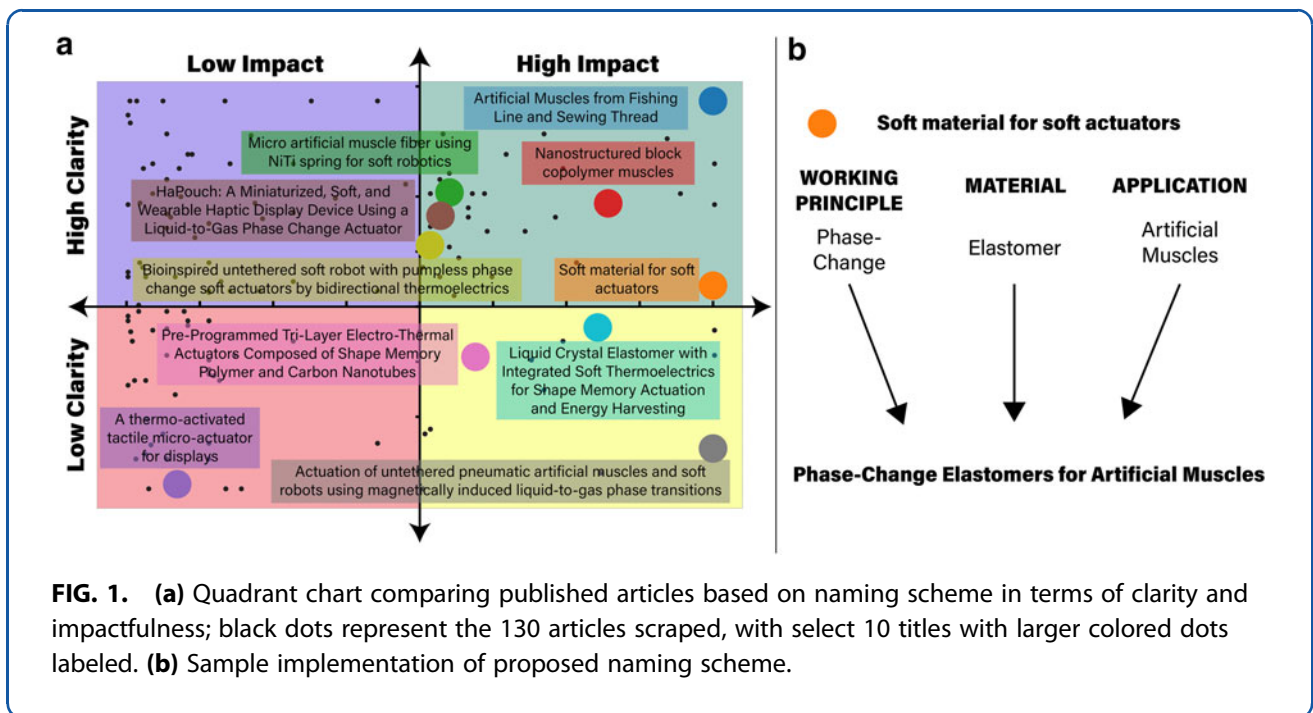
a

Low Impact

High Impact

High Clarity

Low Clarity

Artificial Muscles from Fishing Line and Sewing Thread

Micro artificial muscle fiber using NiTi spring for soft robotics

Nanostructured block copolymer muscles

HapPouch: A Miniaturized, Soft, and Wearable Haptic Display Device Using a Liquid-to-Gas Phase Change Actuator

Bioinspired untethered soft robot with pumpless phase change soft actuators by bidirectional thermoelectrics

Soft material for soft actuators

Pre-Programmed Tri-Layer Electro-Thermal Actuators Composed of Shape Memory Polymer and Carbon Nanotubes

Liquid Crystal Elastomer with Integrated Soft Thermoelectrics for Shape Memory Actuation and Energy Harvesting

A thermo-activated tactile micro-actuator for displays

Actuation of untethered pneumatic artificial muscles and soft robots using magnetically induced liquid-to-gas phase transitions

b

Soft material for soft actuators

WORKING PRINCIPLE

MATERIAL

APPLICATION

Phase-Change

Elastomer

Artificial Muscles

Phase-Change Elastomers for Artificial Muscles

FIG. 1. (a) Quadrant chart comparing published articles based on naming scheme in terms of clarity and impactfulness; black dots represent the 130 articles scraped, with select 10 titles with larger colored dots labeled. (b) Sample implementation of proposed naming scheme.